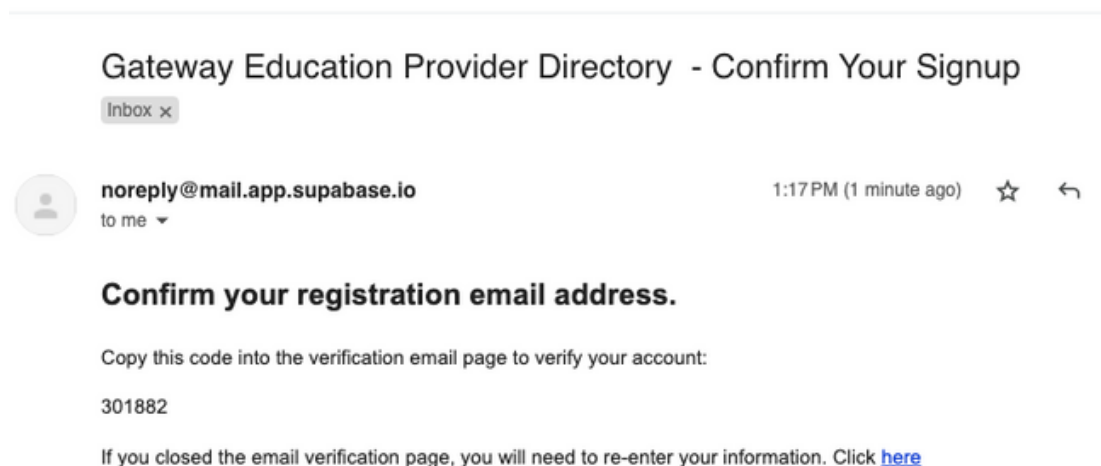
Gateway Education Provider Directory - Confirm Your Signup

Inbox ×

noreply@mail.app.supabase.io

to me

1:17 PM (1 minute ago)

Confirm your registration email address.

Copy this code into the verification email page to verify your account:

301882

If you closed the email verification page, you will need to re-enter your information. Click here